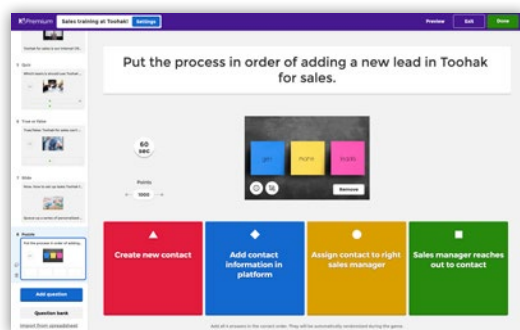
K! Premium Sales training at Toohak! Settings Preview Exit Done

Put the process in order of adding a new lead in Toohak for sales.

60 sec

Points
1000

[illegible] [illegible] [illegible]

Remove

Create new contact

Add contact information in platform

Assign contact to right sales manager

Sales manager reaches out to contact

Add question

Question bank

Import from spreadsheet

Add all 4 process in the correct order. They will be automatically randomized during the game.